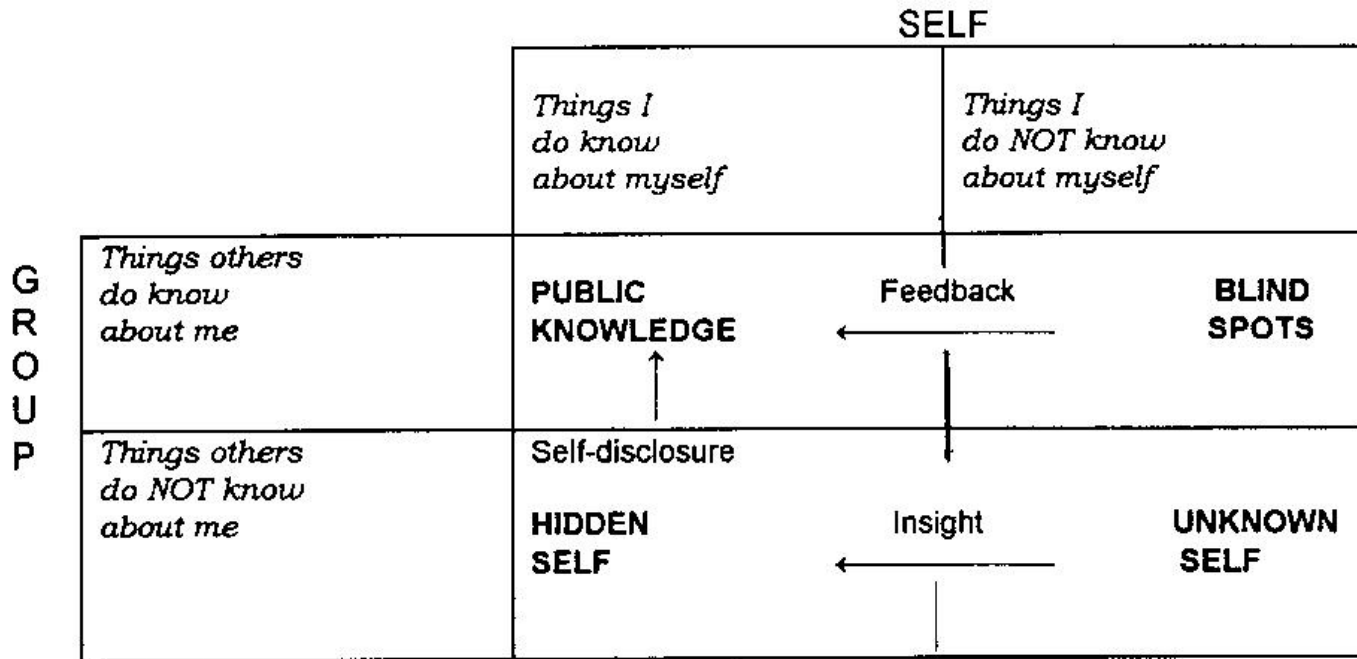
SELF

GROUP

| | Things I do know about myself | Things I do NOT know about myself |
|---|---|---|
| Things others do know about me | PUBLIC KNOWLEDGE | Feedback BLIND SPOTS |
| Things others do NOT know about me | Self-disclosure HIDDEN SELF | Insight UNKNOWN SELF |